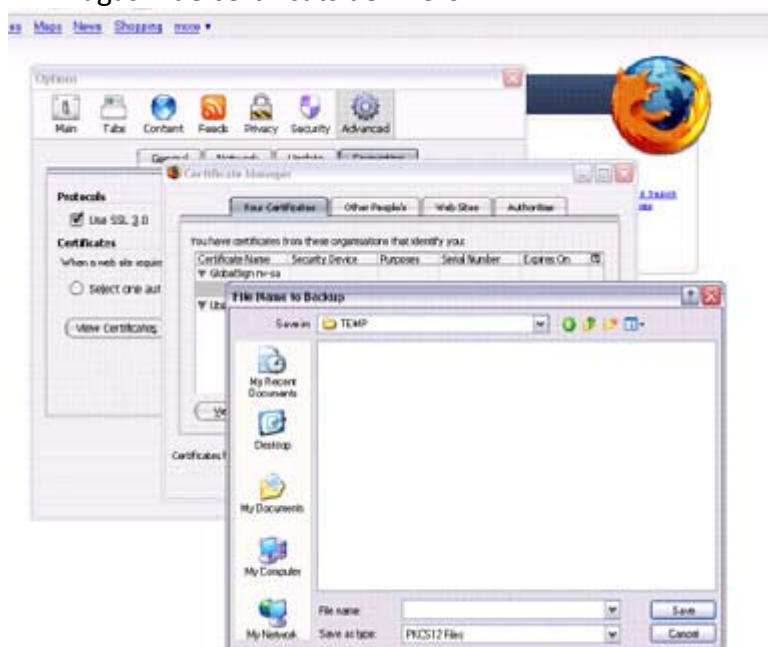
es Maps News Shopping more ▾

Options

Main Tabs Content Feeds Privacy Security Advanced

General Network Update Encryption

Protocols

Use SSL 3.0

Certificates

When a web site requi

Select one aut

View Certificates

Certificate Manager

Your Certificates Other People's Web Sites Authorities

You have certificates from these organisations that identify you:

| Certificate Name | Security Device | Purposes | Serial Number | Expires On |
|---|---|---|---|---|
| ▾ GlobalSign nv-sa | | | | |
| ▾ Ubi | | | | |

Vi

Certificates f

File Name to Backup

Save in: TEMP

My Recent Documents

Desktop

My Documents

My Computer

My Network

File name:

Save as type: PKCS12 Files

Save

Cancel